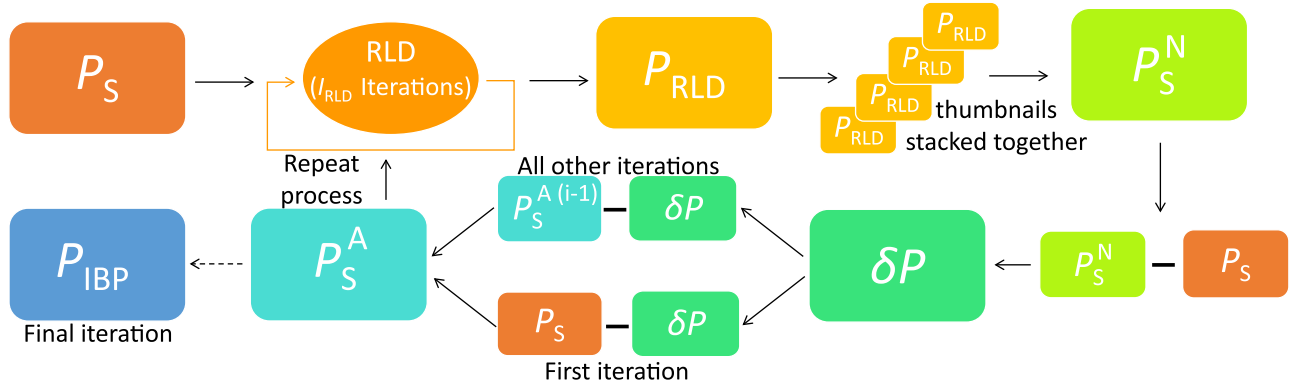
$P_S$

RLD ($I_{RLD}$ Iterations)

$P_{RLD}$

$P_{RLD}$ $P_{RLD}$ $P_{RLD}$ $P_{RLD}$ thumbnails stacked together

$P_S^N$

Repeat process

All other iterations

$P_S^{A\ (i-1)}$ – $\delta P$

$P_{IBP}$

$P_S^A$

$\delta P$

$P_S^N$ – $P_S$

$P_S$ – $\delta P$

Final iteration

First iteration